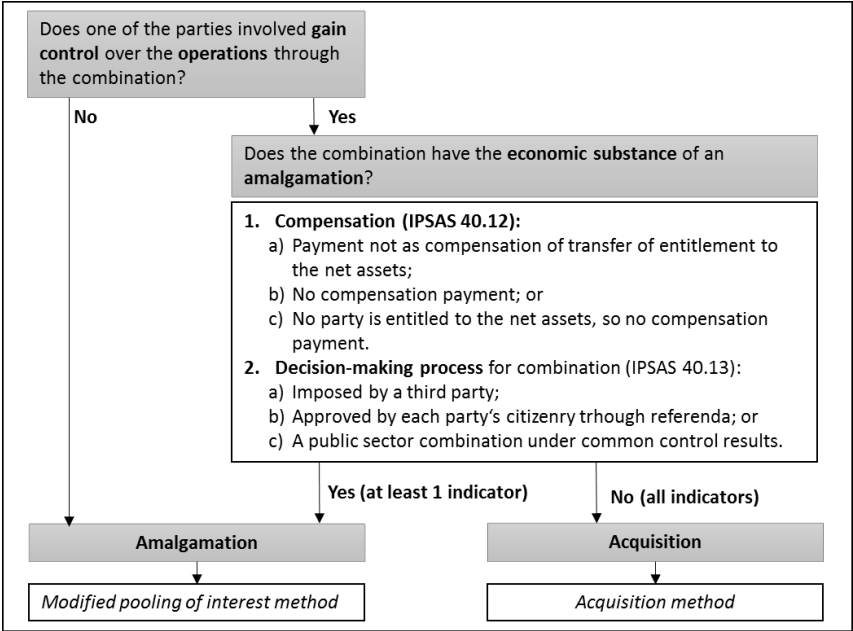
Does one of the parties involved gain control over the operations through the combination?

No

Yes

Does the combination have the economic substance of an amalgamation?

1. Compensation (IPSAS 40.12):
a) Payment not as compensation of transfer of entitlement to the net assets;
b) No compensation payment; or
c) No party is entitled to the net assets, so no compensation payment.
2. Decision-making process for combination (IPSAS 40.13):
a) Imposed by a third party;
b) Approved by each party's citizenry trhough referenda; or
c) A public sector combination under common control results.

Yes (at least 1 indicator)

No (all indicators)

Amalgamation

Acquisition

Modified pooling of interest method

Acquisition method